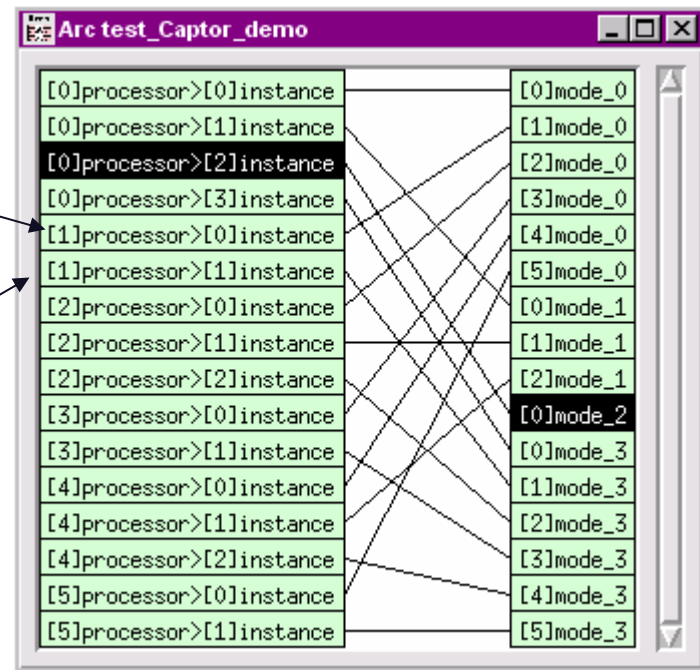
Arc test_Captor_demo

[0]processor>[0]instance
[0]processor>[1]instance
[0]processor>[2]instance
[0]processor>[3]instance
[1]processor>[0]instance
[1]processor>[1]instance
[2]processor>[0]instance
[2]processor>[1]instance
[2]processor>[2]instance
[3]processor>[0]instance
[3]processor>[1]instance
[4]processor>[0]instance
[4]processor>[1]instance
[4]processor>[2]instance
[5]processor>[0]instance
[5]processor>[1]instance

[0]mode_0
[1]mode_0
[2]mode_0
[3]mode_0
[4]mode_0
[5]mode_0
[0]mode_1
[1]mode_1
[2]mode_1
[0]mode_2
[0]mode_3
[1]mode_3
[2]mode_3
[3]mode_3
[4]mode_3
[5]mode_3